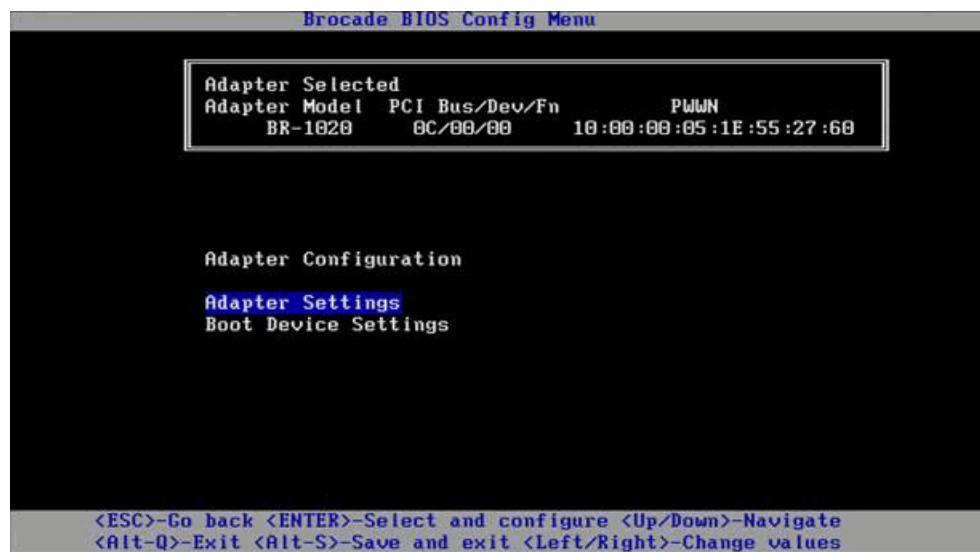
Brocade BIOS Config Menu

Adapter Selected

| Adapter Model | PCI Bus/Dev/Fn | PWWN |
|---|---|---|
| BR-1020 | 0C/00/00 | 10:00:00:05:1E:55:27:60 |

Adapter Configuration

Adapter Settings
Boot Device Settings

<ESC>-Go back <ENTER>-Select and configure <Up/Down>-Navigate
<Alt-Q>-Exit <Alt-S>-Save and exit <Left/Right>-Change values